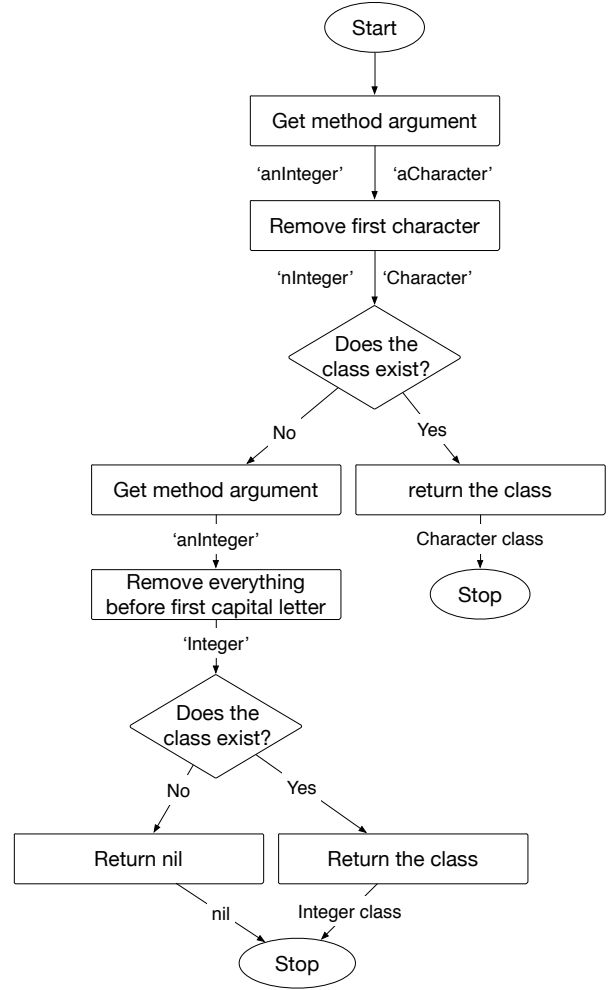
Start

Get method argument

'anInteger' 'aCharacter'

Remove first character

'nInteger' 'Character'

Does the class exist?

No

Yes

Get method argument

return the class

'anInteger'

Character class

Remove everything before first capital letter

Stop

'Integer'

Does the class exist?

No

Yes

Return nil

Return the class

nil

Integer class

Stop